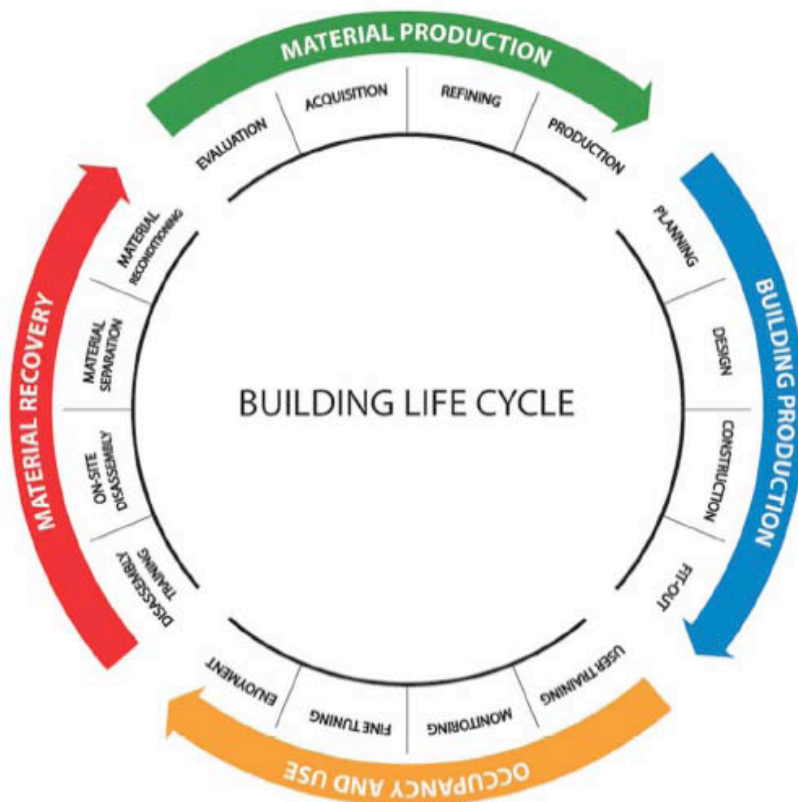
MATERIAL PRODUCTION

EVALUATION

ACQUISITION

REFINING

PRODUCTION

BUILDING PRODUCTION

PLANNING

DESIGN

CONSTRUCTION

FIT-OUT

OCCUPANCY AND USE

USER TRAINING

MONITORING

FINE TUNING

ENJOYMENT

MATERIAL RECOVERY

DISASSEMBLY TRAINING

ON-SITE DISASSEMBLY

MATERIAL SEPARATION

MATERIAL RECONDITIONING

BUILDING LIFE CYCLE